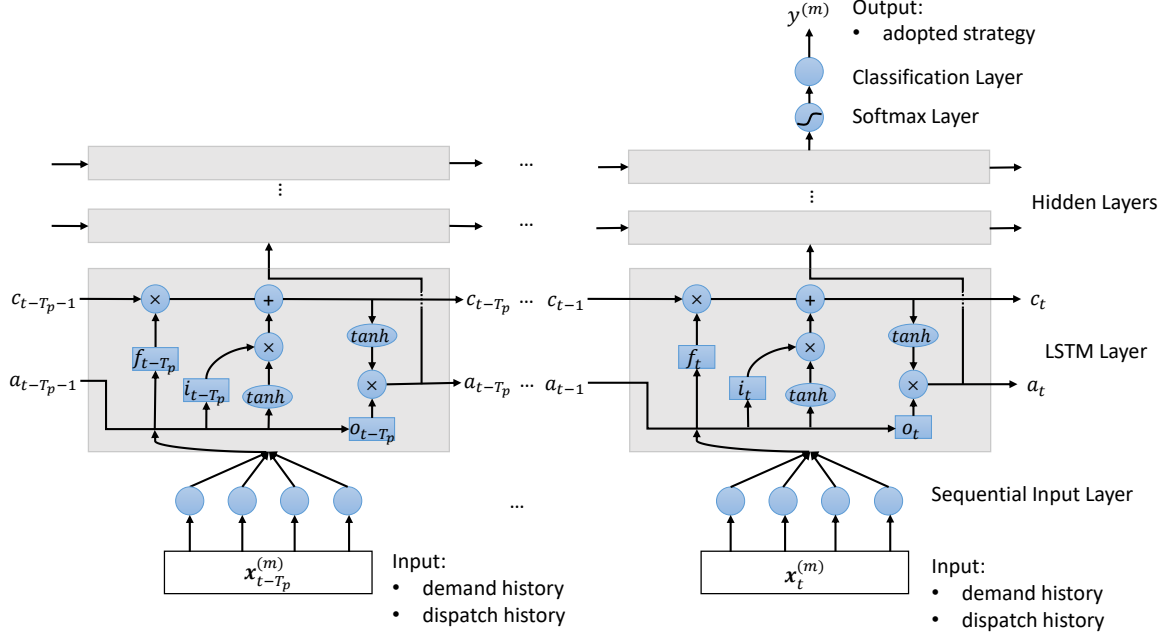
$y^{(m)}$ Output:
• adopted strategy

Classification Layer

Softmax Layer

Hidden Layers

LSTM Layer

Sequential Input Layer

…
…
…
…
…

$c_{t-T_p-1}$ × + $c_{t-T_p}$
$f_{t-T_p}$ × $tanh$
$i_{t-T_p}$ $tanh$ ×
$a_{t-T_p-1}$ $o_{t-T_p}$ $a_{t-T_p}$

$c_{t-1}$ × + $c_t$
$f_t$ × $tanh$
$i_t$ $tanh$ ×
$a_{t-1}$ $o_t$ $a_t$

$x_{t-T_p}^{(m)}$
Input:
• demand history
• dispatch history

$x_t^{(m)}$
Input:
• demand history
• dispatch history